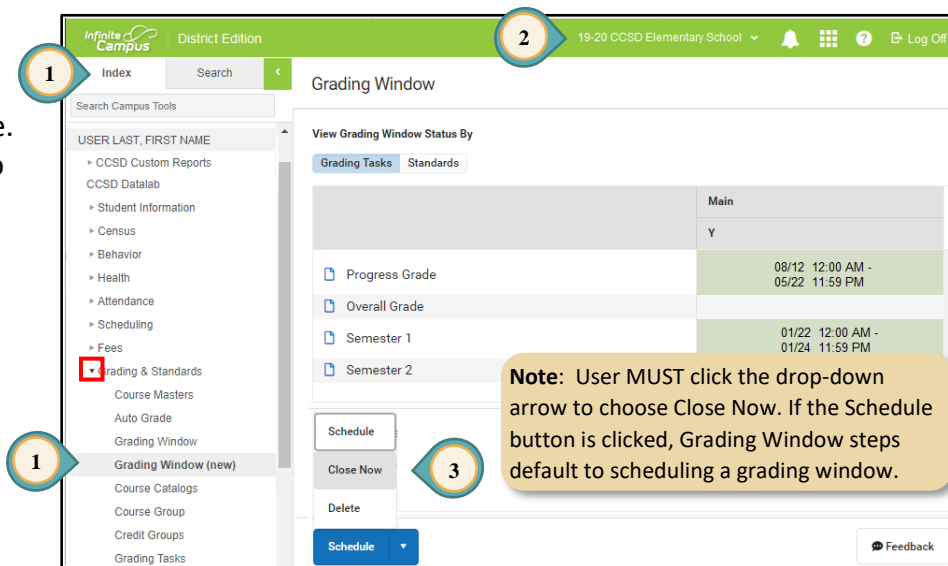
e.
o

Infinite Campus | District Edition

2

19-20 CCSD Elementary School

Log Off

1

Index | Search

Search Campus Tools

USER LAST, FIRST NAME

▸ CCSD Custom Reports

CCSD Datalab

▸ Student Information

▸ Census

▸ Behavior

▸ Health

▸ Attendance

▸ Scheduling

▸ Fees

▾ Grading & Standards

Course Masters

Auto Grade

Grading Window

1

Grading Window (new)

Course Catalogs

Course Group

Credit Groups

Grading Tasks

Grading Window

View Grading Window Status By

Grading Tasks | Standards

| | Main |
|---|---|
| | Y |
| Progress Grade | 08/12 12:00 AM - 05/22 11:59 PM |
| Overall Grade | |
| Semester 1 | 01/22 12:00 AM - 01/24 11:59 PM |
| Semester 2 | |

**Note**: User MUST click the drop-down arrow to choose Close Now. If the Schedule button is clicked, Grading Window steps default to scheduling a grading window.

Schedule

Close Now

3

Delete

Schedule

Feedback